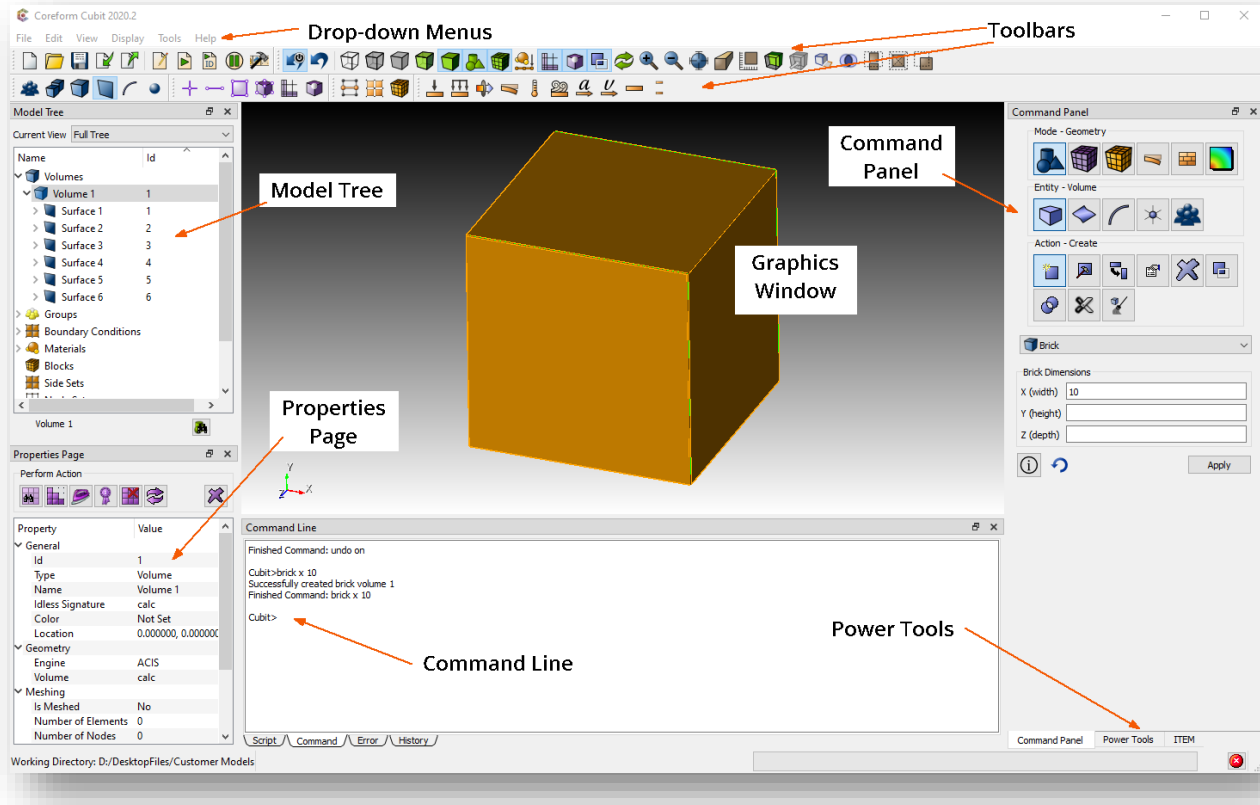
Coreform Cubit 2020.2

File Edit View Display Tools Help

Drop-down Menus

Toolbars

Model Tree

Current View Full Tree

| Name | Id |
|---|---|
| Volumes | |
| Volume 1 | 1 |
| Surface 1 | 1 |
| Surface 2 | 2 |
| Surface 3 | 3 |
| Surface 4 | 4 |
| Surface 5 | 5 |
| Surface 6 | 6 |
| Groups | |
| Boundary Conditions | |
| Materials | |
| Blocks | |
| Side Sets | |

Volume 1

Model Tree

Properties Page

Perform Action

| Property | Value |
|---|---|
| General | |
| Id | 1 |
| Type | Volume |
| Name | Volume 1 |
| Idless Signature | calc |
| Color | Not Set |
| Location | 0.000000, 0.000000 |
| Geometry | |
| Engine | ACIS |
| Volume | calc |
| Meshing | |
| Is Meshed | No |
| Number of Elements | 0 |
| Number of Nodes | 0 |

Properties Page

Graphics Window

Command Panel

Command Panel

Mode - Geometry

Entity - Volume

Action - Create

Brick

Brick Dimensions

X (width) 10

Y (height)

Z (depth)

Apply

Command Line

Finished Command: undo on

Cubit>brick x 10
Successfully created brick volume 1
Finished Command: brick x 10

Cubit>

Command Line

Power Tools

Script Command Error History

Command Panel Power Tools ITEM

Working Directory: D:/DesktopFiles/Customer Models